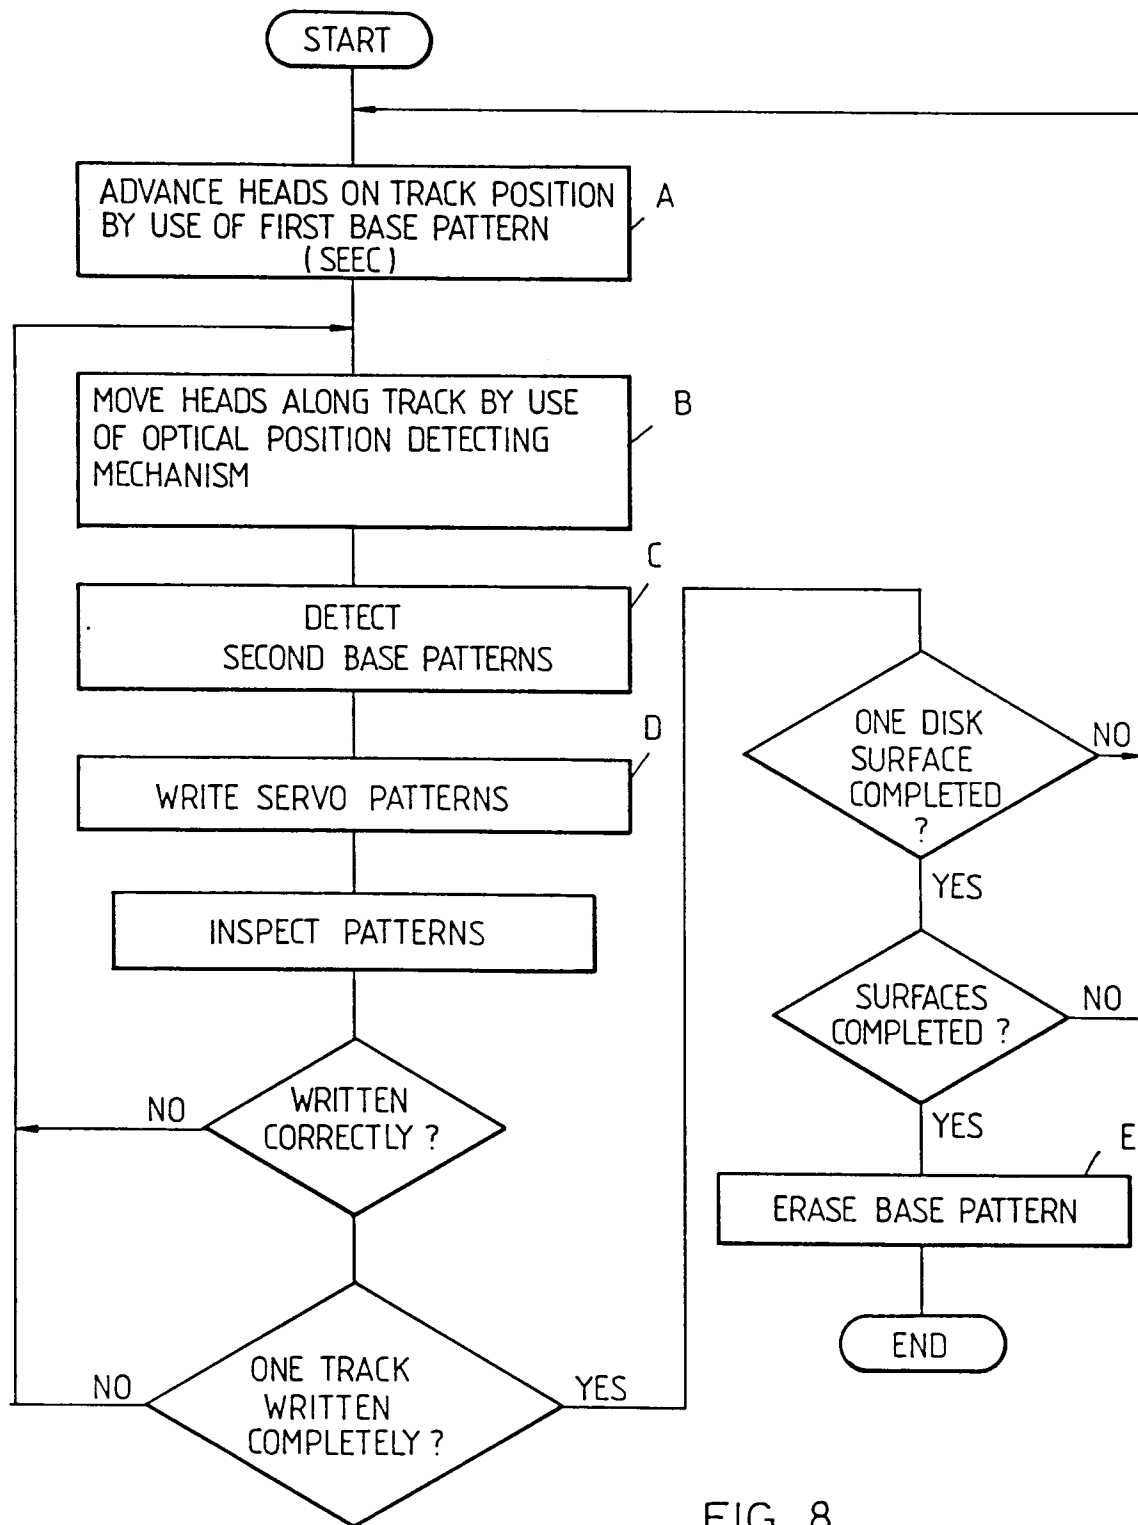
START

ADVANCE HEADS ON TRACK POSITION BY USE OF FIRST BASE PATTERN (SEEC)

A

MOVE HEADS ALONG TRACK BY USE OF OPTICAL POSITION DETECTING MECHANISM

B

C

DETECT SECOND BASE PATTERNS

D

WRITE SERVO PATTERNS

INSPECT PATTERNS

NO

WRITTEN CORRECTLY ?

NO

ONE TRACK WRITTEN COMPLETELY ?

YES

ONE DISK SURFACE COMPLETED ?

NO

YES

SURFACES COMPLETED ?

NO

YES

E

ERASE BASE PATTERN

END

FIG. 8